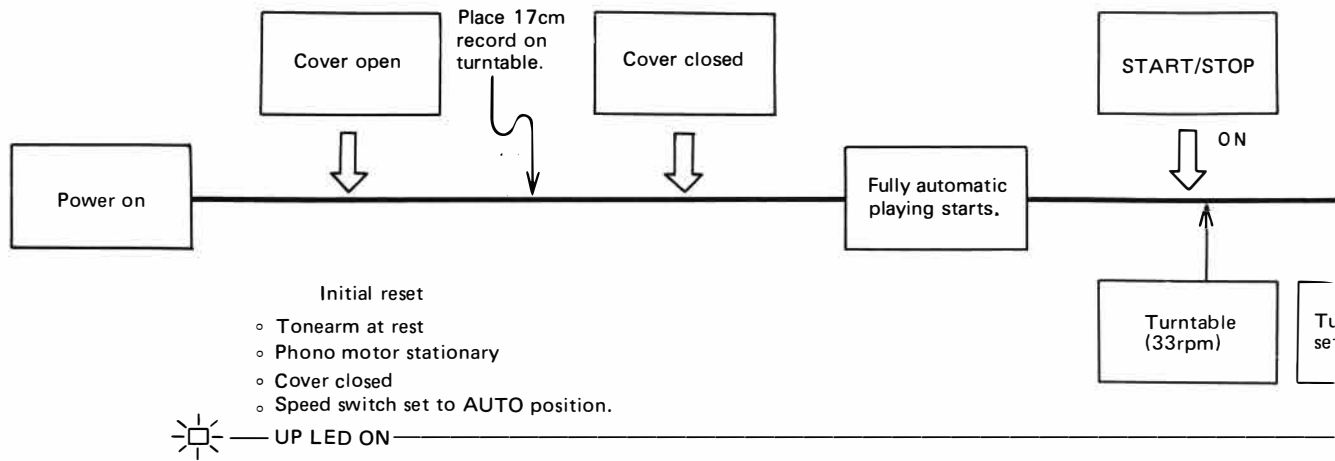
Cover open

Place 17cm record on turntable.

Cover closed

START/STOP

ON

Power on

Fully automatic playing starts.

Initial reset

◦ Tonearm at rest
◦ Phono motor stationary
◦ Cover closed
◦ Speed switch set to AUTO position.

Turntable (33rpm)

Tu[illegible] se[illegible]

UP LED ON